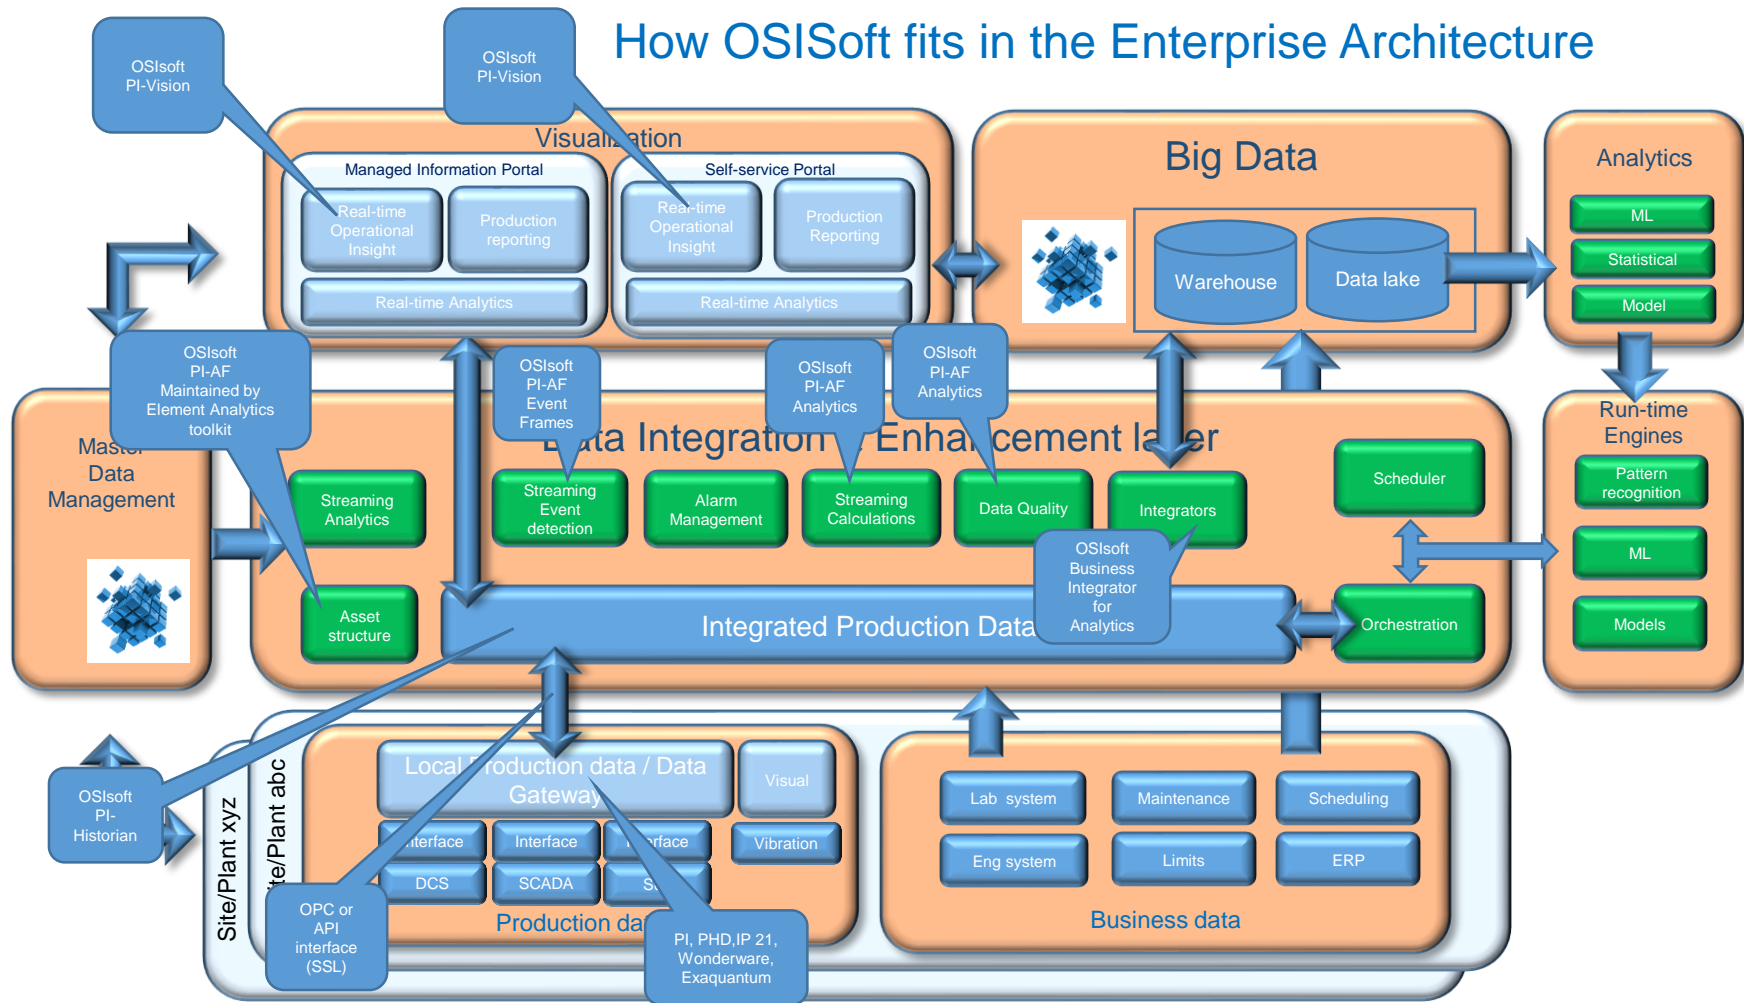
How OSISoft fits in the Enterprise Architecture

OSIsoft PI-Vision

OSIsoft PI-Vision

Visualization

Managed Information Portal

Real-time Operational Insight

Production reporting

Real-time Analytics

Self-service Portal

Real-time Operational Insight

Production Reporting

Real-time Analytics

Big Data

Warehouse

Data lake

Analytics

ML

Statistical

Model

OSIsoft PI-AF Maintained by Element Analytics toolkit

OSIsoft PI-AF Event Frames

OSIsoft PI-AF Analytics

OSIsoft PI-AF Analytics

Master Data Management

Data Integration / Enhancement layer

Streaming Analytics

Streaming Event detection

Alarm Management

Streaming Calculations

Data Quality

Integrators

Scheduler

Asset structure

Integrated Production Data

OSIsoft Business Integrator for Analytics

Orchestration

Run-time Engines

Pattern recognition

ML

Models

OSIsoft PI-Historian

Site/Plant xyz

Site/Plant abc

Local Production data / Data Gateway

Visual

Interface

Interface

Interface

Vibration

DCS

SCADA

S

Production data

OPC or API interface (SSL)

PI, PHD,IP 21, Wonderware, Exaquantum

Lab system

Maintenance

Scheduling

Eng system

Limits

ERP

Business data